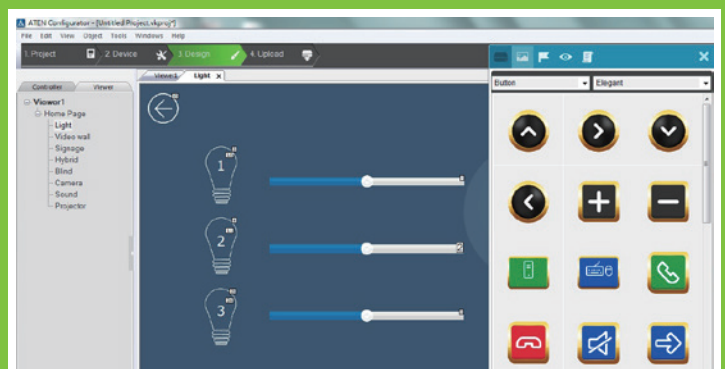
ATEN Configurator - [Untitled Project.vkproj*]

File Edit View Object Tools Windows Help

1. Project 2. Device 3. Design 4. Upload

Controller Viewer

Viewer1
Home Page
Light
Video wall
Signage
Hybrid
Blind
Camera
Sound
Projector

Viewer1 Light ×

1

2

3

Button Elegant